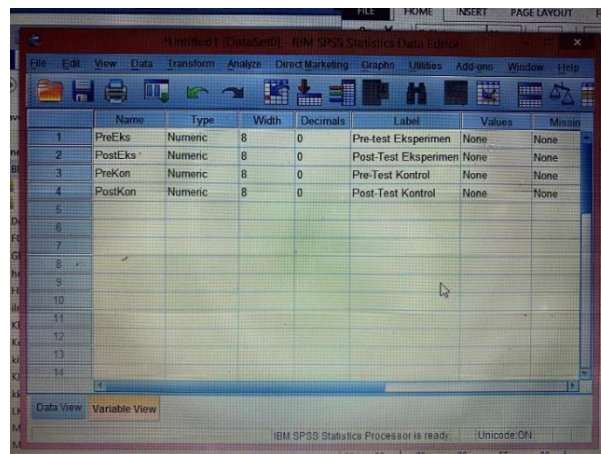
FILE HOME INSERT PAGE LAYOUT

*Untitled1 [DataSet0] - IBM SPSS Statistics Data Editor

File Edit View Data Transform Analyze Direct Marketing Graphs Utilities Add-ons Window Help

| | Name | Type | Width | Decimals | Label | Values | Missin |
|---|---|---|---|---|---|---|---|
| 1 | PreEks | Numeric | 8 | 0 | Pre-test Eksperimen | None | None |
| 2 | PostEks | Numeric | 8 | 0 | Post-Test Eksperimen | None | None |
| 3 | PreKon | Numeric | 8 | 0 | Pre-Test Kontrol | None | None |
| 4 | PostKon | Numeric | 8 | 0 | Post-Test Kontrol | None | None |
| 5 | | | | | | | |
| 6 | | | | | | | |
| 7 | | | | | | | |
| 8 | | | | | | | |
| 9 | | | | | | | |
| 10 | | | | | | | |
| 11 | | | | | | | |
| 12 | | | | | | | |
| 13 | | | | | | | |
| 14 | | | | | | | |

Data View Variable View

IBM SPSS Statistics Processor is ready Unicode:ON